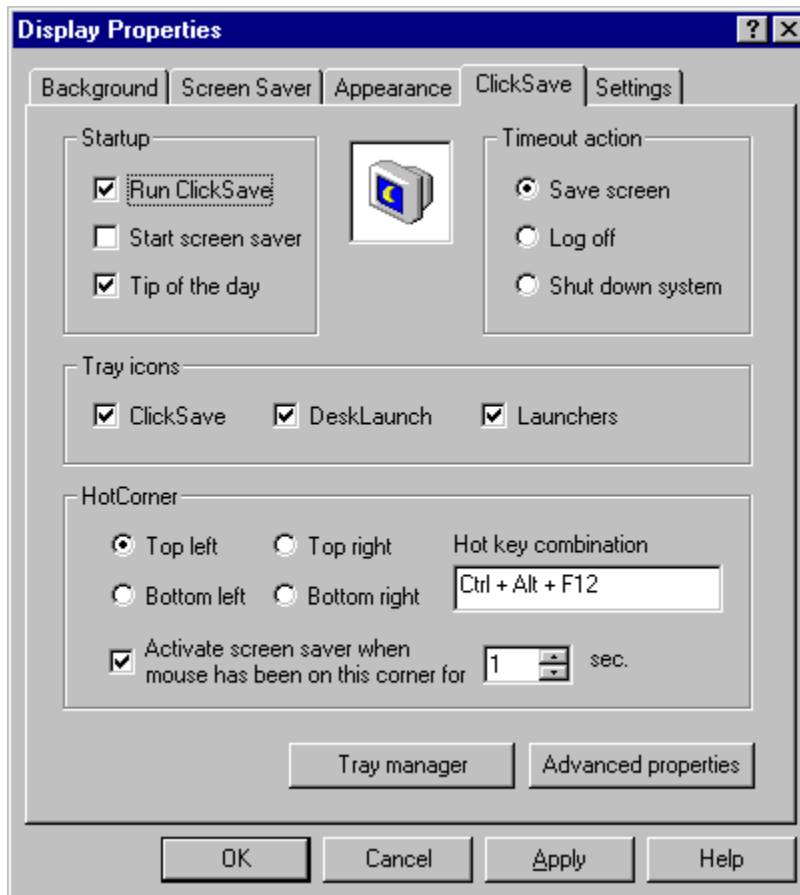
Display Properties

?

Background | Screen Saver | Appearance | ClickSave | Settings

Startup

Run ClickSave

Start screen saver

Tip of the day

Timeout action

Save screen

Log off

Shut down system

Tray icons

ClickSave

DeskLaunch

Launchers

HotCorner

Top left

Top right

Bottom left

Bottom right

Hot key combination

Ctrl + Alt + F12

Activate screen saver when mouse has been on this corner for 1 sec.

Tray manager

Advanced properties

OK

Cancel

Apply

Help